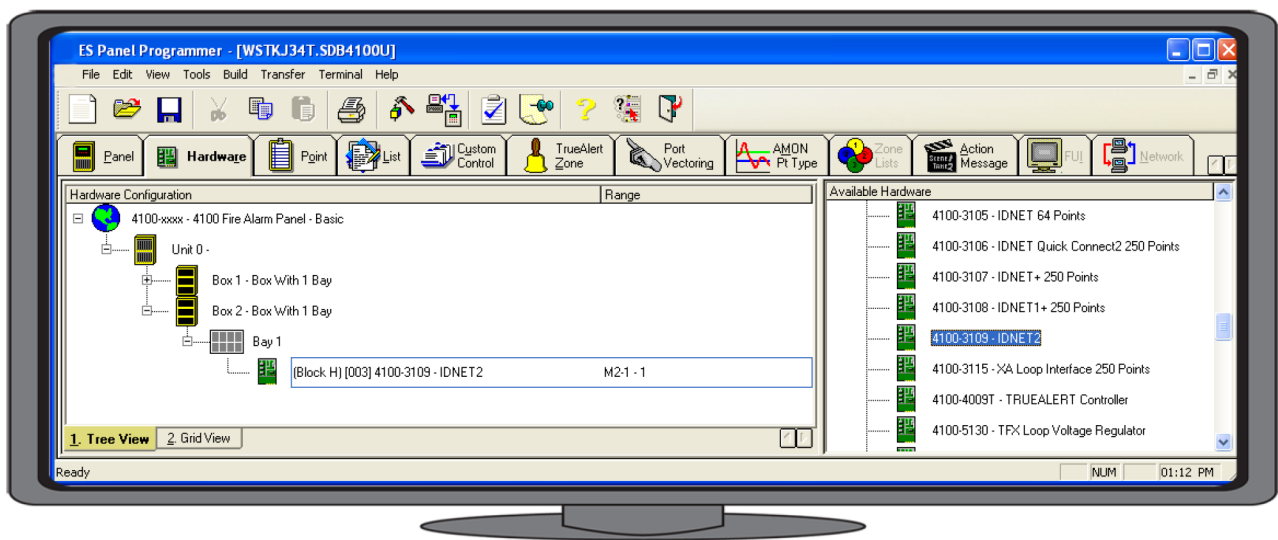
ES Panel Programmer - [WSTKJ34T.SDB4100U]

File Edit View Tools Build Transfer Terminal Help

Panel Hardware Point List Custom Control TrueAlert Zone Port Vectoring AMON Pt Type Zone Lists Action Message FUI Network

Hardware Configuration | Range

4100-xxxx - 4100 Fire Alarm Panel - Basic
Unit 0 -
Box 1 - Box With 1 Bay
Box 2 - Box With 1 Bay
Bay 1
(Block H) [003] 4100-3109 - IDNET2 M2-1 - 1

1. Tree View 2. Grid View

Available Hardware
4100-3105 - IDNET 64 Points
4100-3106 - IDNET Quick Connect2 250 Points
4100-3107 - IDNET+ 250 Points
4100-3108 - IDNET1+ 250 Points
4100-3109 - IDNET2
4100-3115 - XA Loop Interface 250 Points
4100-4009T - TRUEALERT Controller
4100-5130 - TFX Loop Voltage Regulator

Ready NUM 01:12 PM